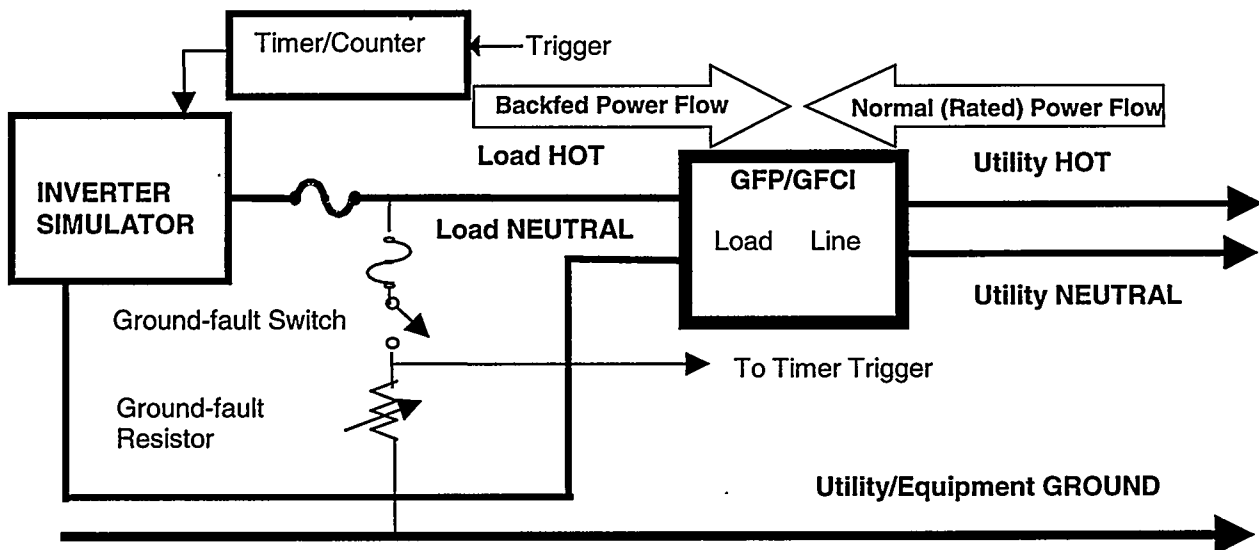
Timer/Counter

Trigger

Backfed Power Flow

Normal (Rated) Power Flow

Load HOT

GFP/GFCI

Utility HOT

INVERTER SIMULATOR

Load NEUTRAL

Load

Line

Utility NEUTRAL

Ground-fault Switch

To Timer Trigger

Ground-fault Resistor

Utility/Equipment GROUND